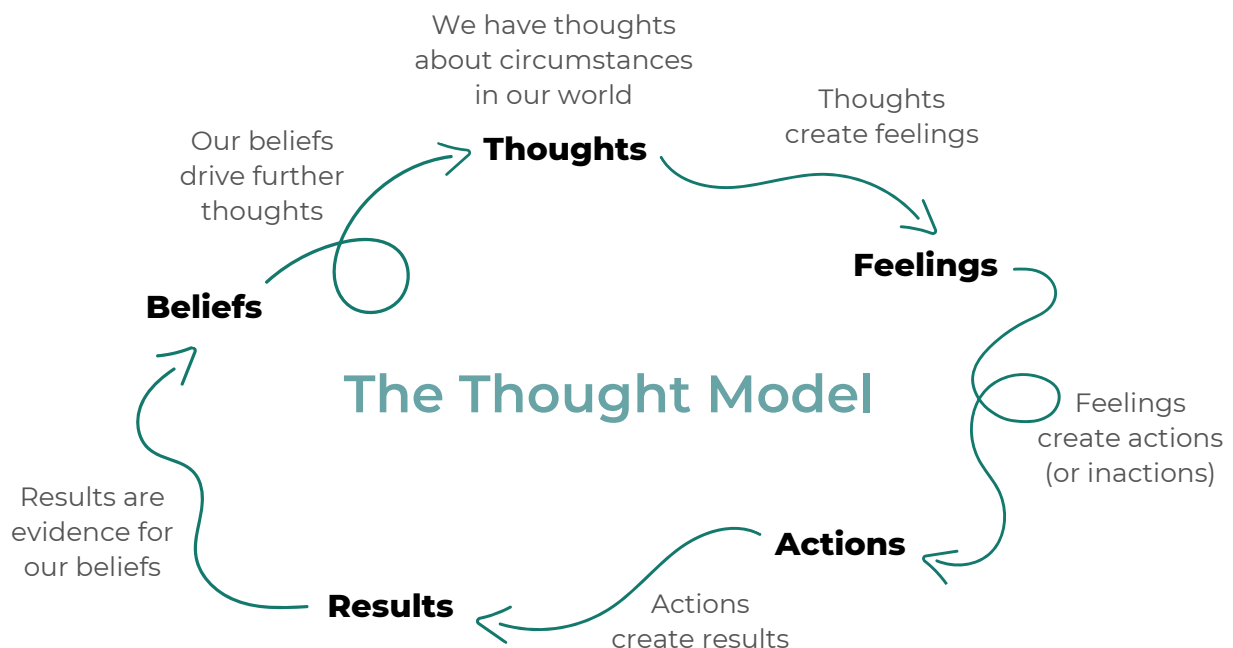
We have thoughts about circumstances in our world

Thoughts

Thoughts create feelings

Our beliefs drive further thoughts

Feelings

Beliefs

The Thought Model

Feelings create actions (or inactions)

Results are evidence for our beliefs

Actions

Results

Actions create results